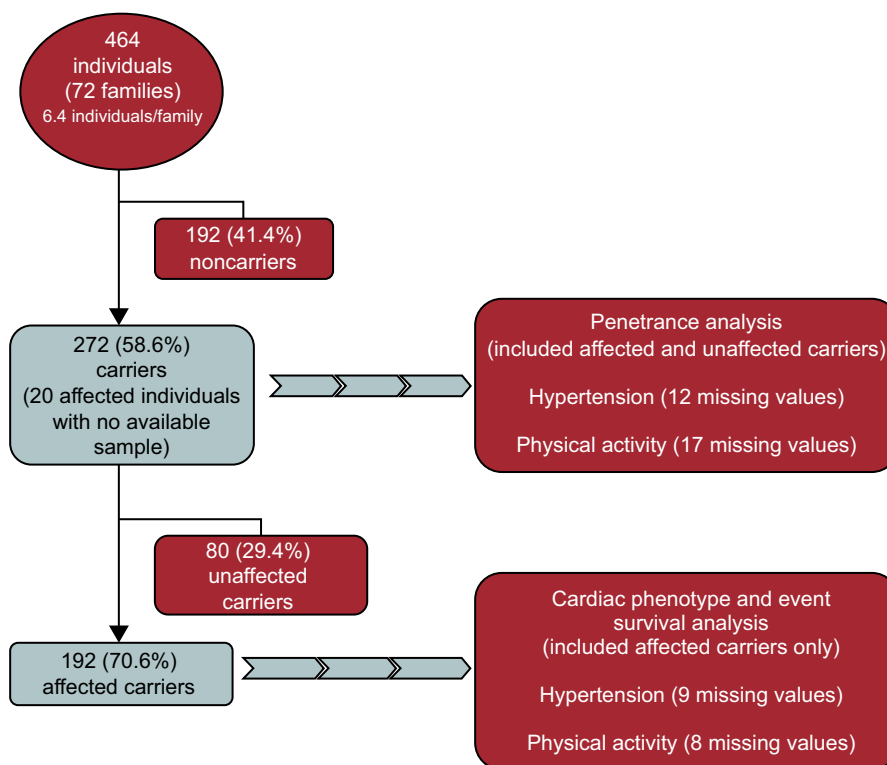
464
individuals
(72 families)
6.4 individuals/family

192 (41.4%)
noncarriers

272 (58.6%)
carriers
(20 affected individuals with no available sample)

Penetrance analysis
(included affected and unaffected carriers)

Hypertension (12 missing values)

Physical activity (17 missing values)

80 (29.4%)
unaffected carriers

192 (70.6%)
affected carriers

Cardiac phenotype and event survival analysis
(included affected carriers only)

Hypertension (9 missing values)

Physical activity (8 missing values)